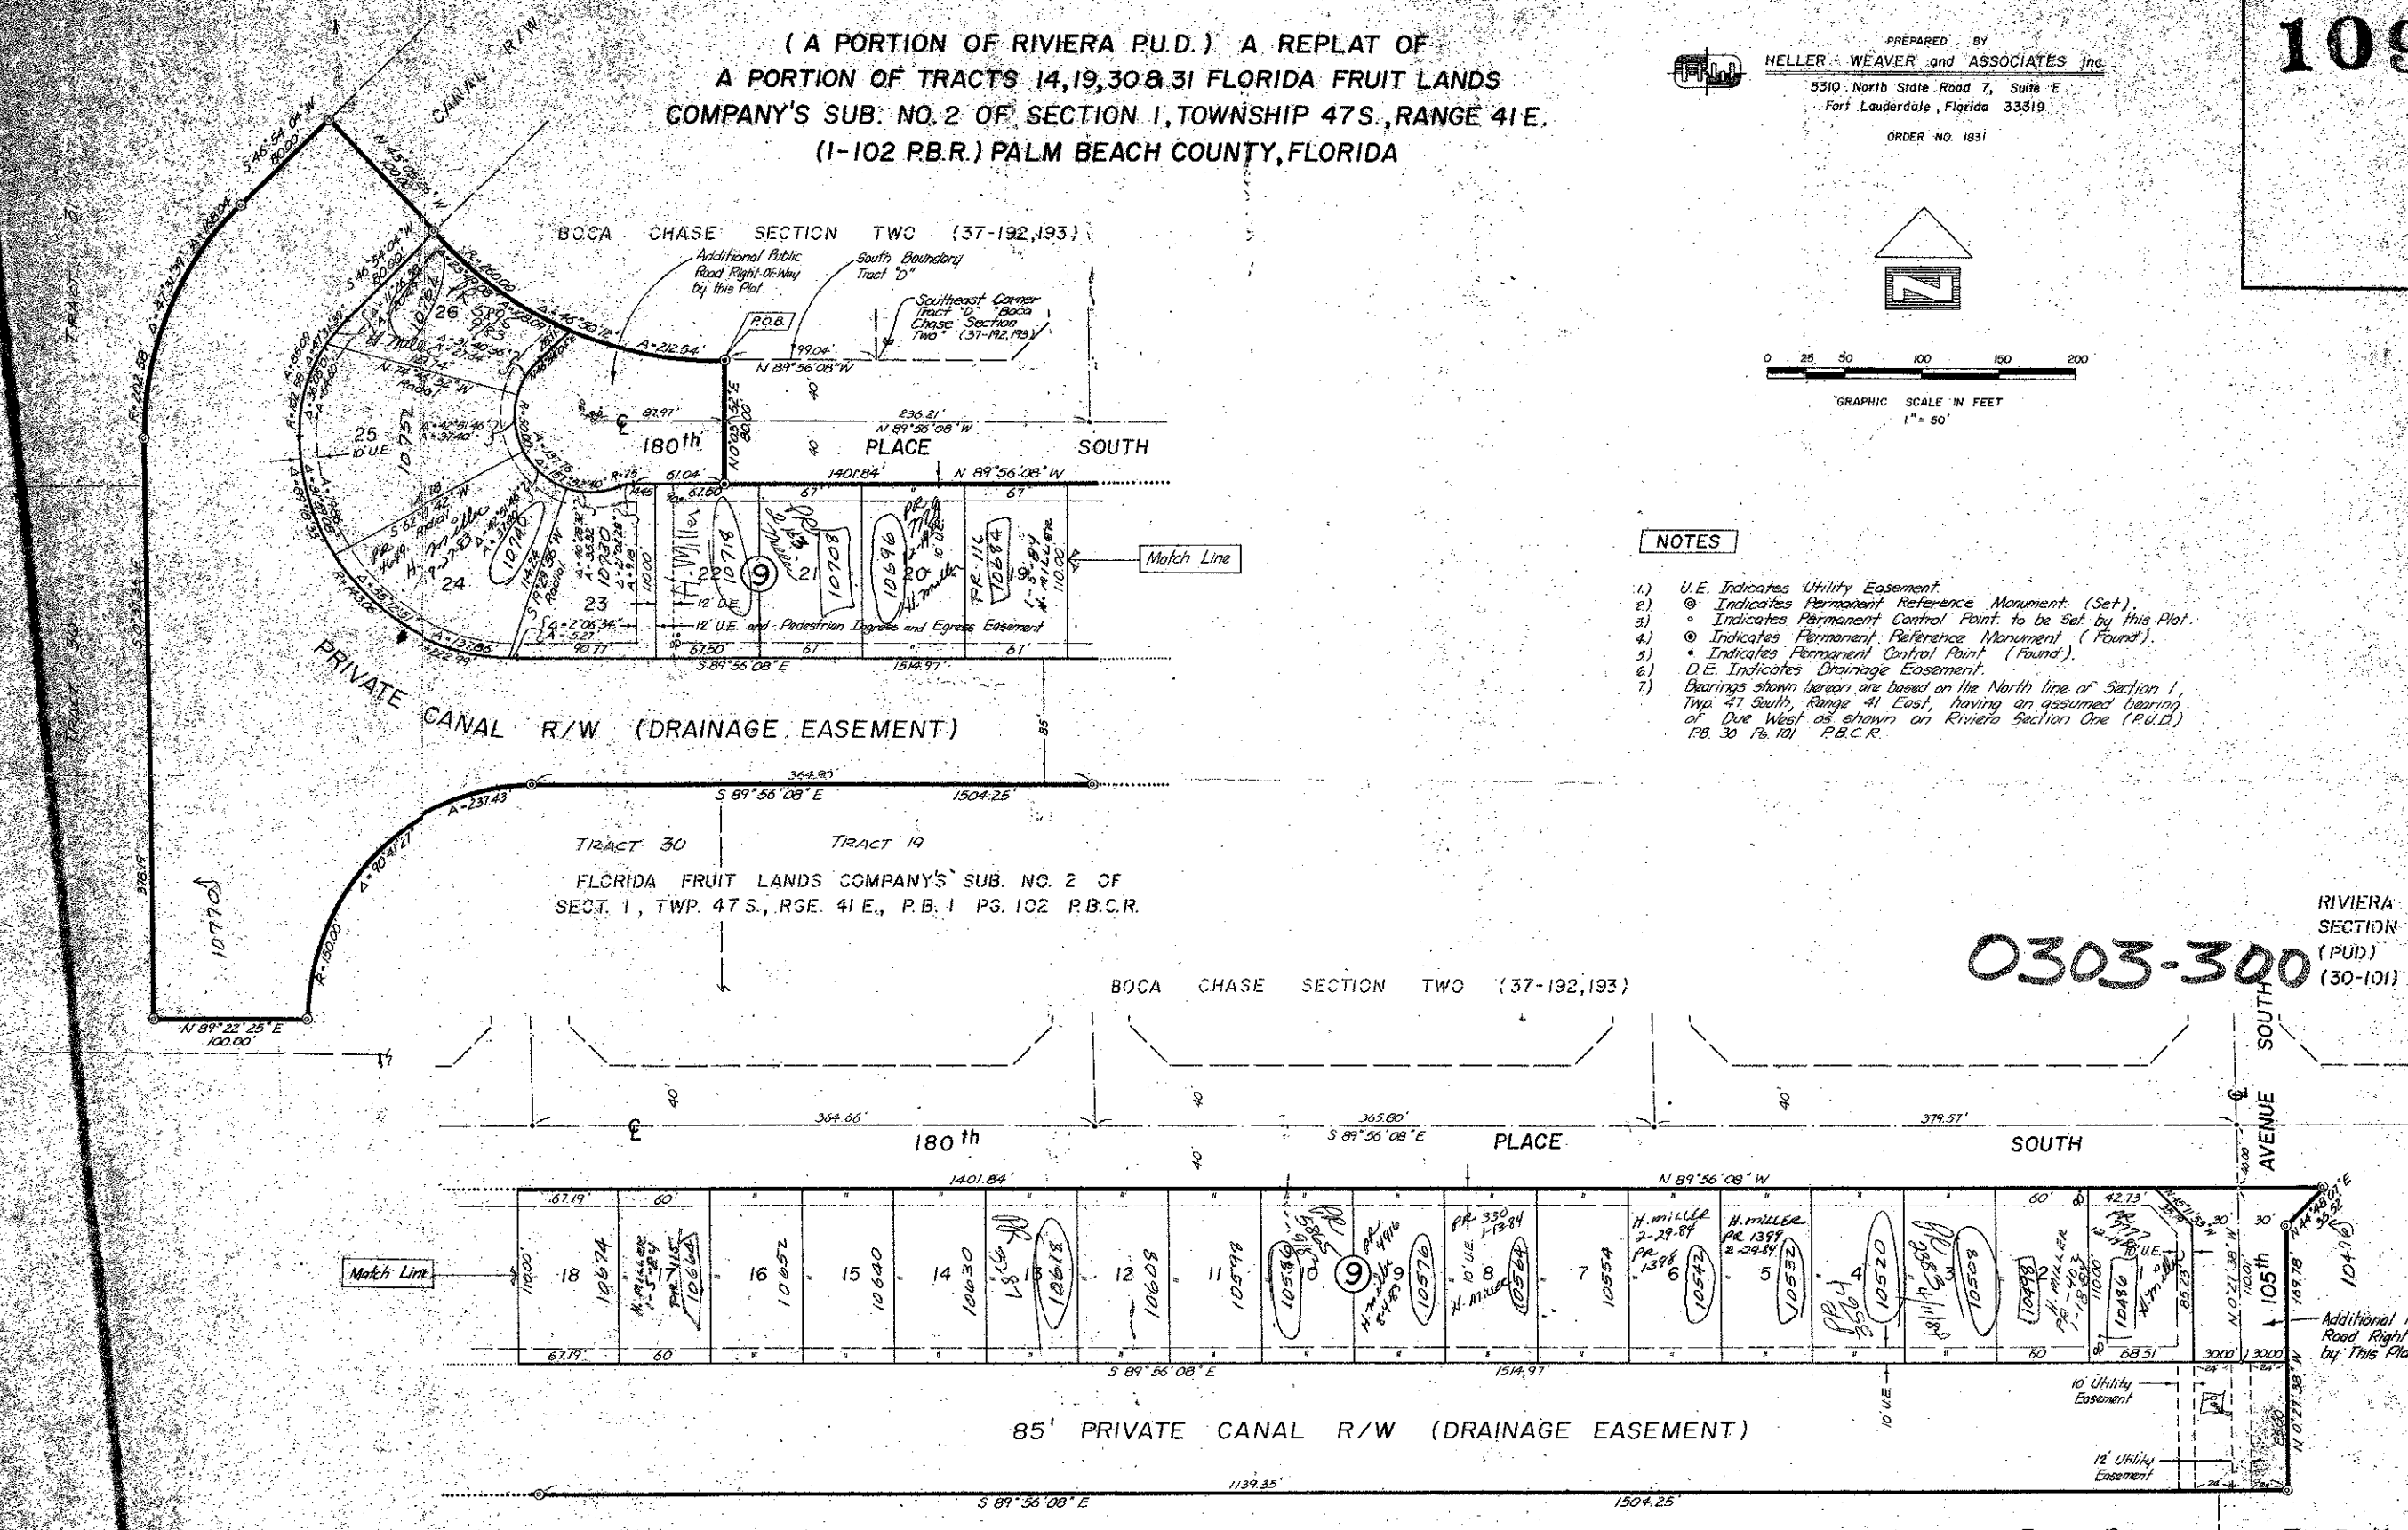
( A PORTION OF RIVIERA P.U.D. ) A REPLAT OF
A PORTION OF TRACTS 14,19,30 & 31 FLORIDA FRUIT LANDS
COMPANY'S SUB. NO. 2 OF SECTION 1, TOWNSHIP 47 S., RANGE 41 E.
(1-102 P.B.R.) PALM BEACH COUNTY, FLORIDA

PREPARED BY
HELLER - WEAVER and ASSOCIATES Inc.
5310 North State Road 7, Suite E
Fort Lauderdale, Florida 33319
ORDER NO. 1831

109

N

0 25 50 100 150 200
GRAPHIC SCALE IN FEET
1" = 50'

NOTES

1.) U.E. Indicates Utility Easement.
2.) ◎ Indicates Permanent Reference Monument (Set).
3.) ◦ Indicates Permanent Control Point to be Set by this Plat.
4.) ⊙ Indicates Permanent Reference Monument (Found).
5.) • Indicates Permanent Control Point (Found).
6.) D.E. Indicates Drainage Easement.
7.) Bearings shown hereon are based on the North line of Section 1, Twp. 47 South, Range 41 East, having an assumed bearing of Due West as shown on Riviera Section One (P.U.D.) P.B. 30 Pg. 101 P.B.C.R.

CANAL R/W
TRACT 31
BOCA CHASE SECTION TWO (37-192,193)
Additional Public Road Right-Of-Way by this Plat
South Boundary Tract "D"
Southeast Corner Tract "D" "Boca Chase" Section Two" (37-192,193)
P.O.B.
N 89°56'08" W
99.04'
A=212.54'
87.97'
236.21'
N 89°56'08" W
N 0°23'52" E 80.00'
180th PLACE SOUTH
1401.84'
N 89°56'08" W
61.04'
67.50
67'
67'
67'
Match Line
26
25
24
23
22
21
20
19
10762
10752
10740
10730
10718
10708
10696
10684
H. Miller
9
12' D.E.
12' U.E. and Pedestrian Ingress and Egress Easement
67.50'
67'
67'
S 89°56'08" E
1514.97'
90.17'
A=137.86'
PRIVATE CANAL R/W (DRAINAGE EASEMENT)
85'
364.90'
S 89°56'08" E
1504.25'
A=237.43'
Δ=90°41'27"
R=150.00
378.19'
10770
N 89°22'25" E
100.00'
R=202.58
TRACT 30
TRACT 19
FLORIDA FRUIT LANDS COMPANY'S SUB. NO. 2 OF SECT. 1, TWP. 47 S., RGE. 41 E., P.B. 1 PG. 102 P.B.C.R.

0303-300

RIVIERA SECTION (PUD) (30-101)

BOCA CHASE SECTION TWO (37-192,193)
40'
364.66'
365.80'
S 89°56'08" E
379.57'
180th PLACE SOUTH
SOUTH AVENUE
1401.84'
N 89°56'08" W
67.19'
60'
60'
42.13'
Match Line
18
17
16
15
14
13
12
11
10
9
8
7
6
5
4
3
2
1
10674
10664
10652
10640
10630
10618
10608
10598
10586
10576
10564
10554
10542
10532
10520
10508
10498
10486
H. Miller
9
10' U.E.
67.19'
60
60
68.51
30.00'
30.00'
S 89°56'08" E
1514.97'
105th
10' Utility Easement
12' Utility Easement
10' U.E.
85' PRIVATE CANAL R/W (DRAINAGE EASEMENT)
1139.35'
S 89°56'08" E
1504.25'
Additional Road Right by This Pla
N 0°27'38" W